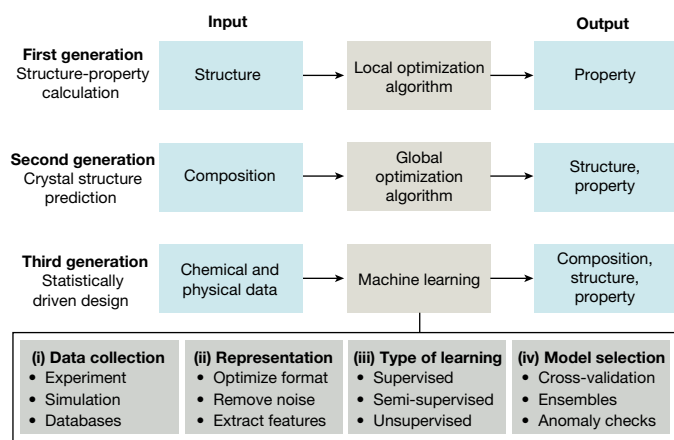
Input

Output

First generation
Structure-property calculation

Structure

Local optimization algorithm

Property

Second generation
Crystal structure prediction

Composition

Global optimization algorithm

Structure, property

Third generation
Statistically driven design

Chemical and physical data

Machine learning

Composition, structure, property

(i) Data collection
• Experiment
• Simulation
• Databases

(ii) Representation
• Optimize format
• Remove noise
• Extract features

(iii) Type of learning
• Supervised
• Semi-supervised
• Unsupervised

(iv) Model selection
• Cross-validation
• Ensembles
• Anomaly checks